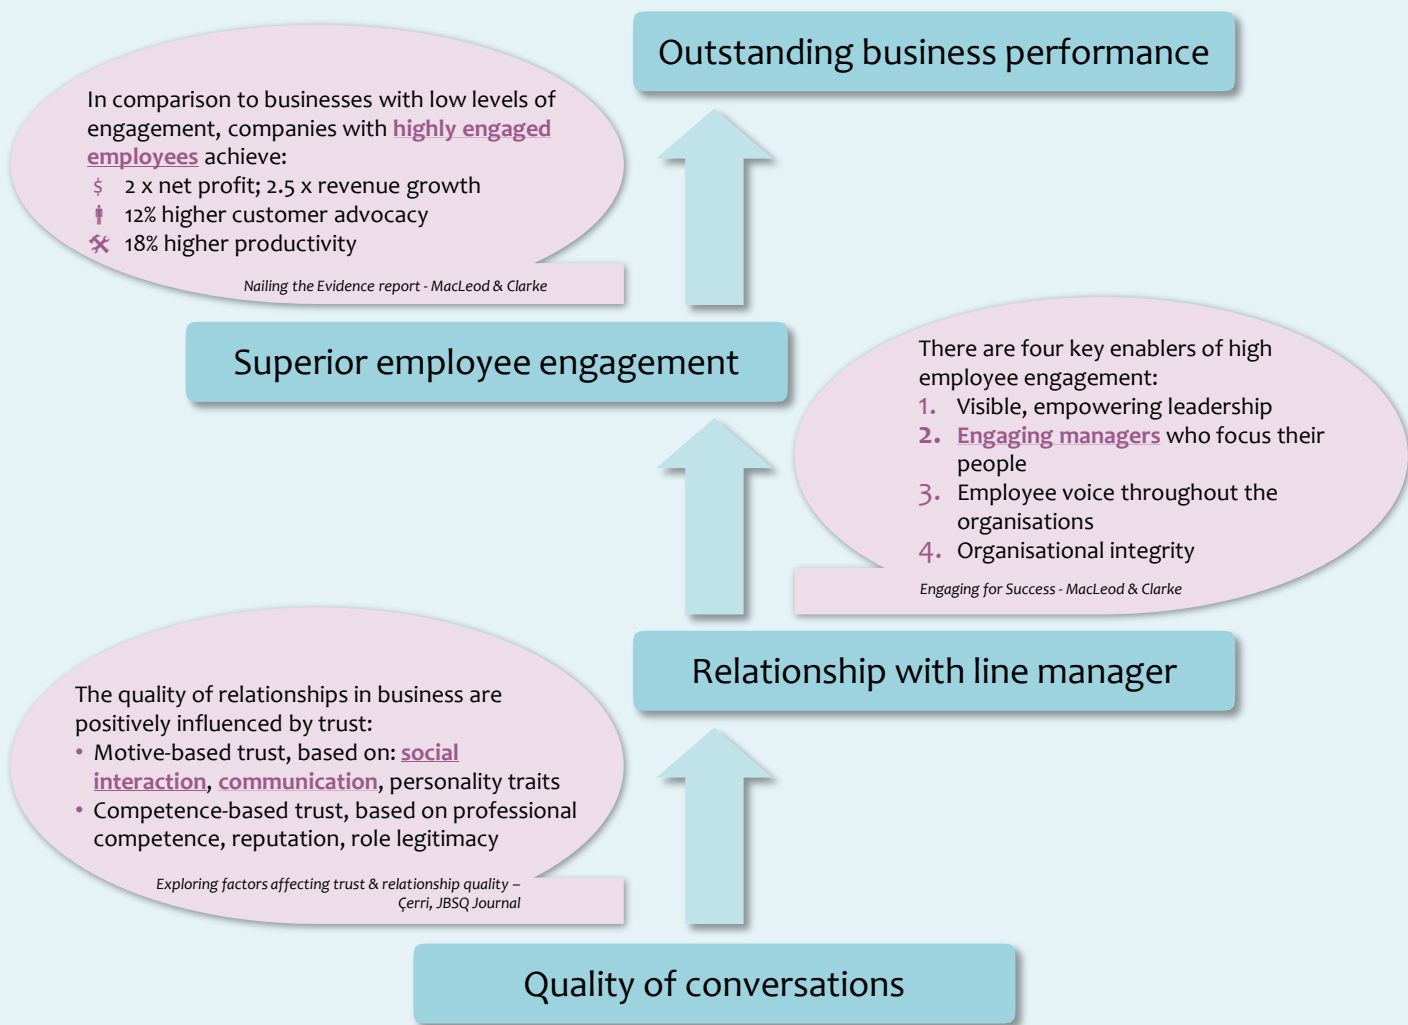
Outstanding business performance

In comparison to businesses with low levels of engagement, companies with highly engaged employees achieve:
$ 2 x net profit; 2.5 x revenue growth
12% higher customer advocacy
18% higher productivity

Nailing the Evidence report - MacLeod & Clarke

Superior employee engagement

There are four key enablers of high employee engagement:
1. Visible, empowering leadership
2. Engaging managers who focus their people
3. Employee voice throughout the organisations
4. Organisational integrity

Engaging for Success - MacLeod & Clarke

Relationship with line manager

The quality of relationships in business are positively influenced by trust:
• Motive-based trust, based on: social interaction, communication, personality traits
• Competence-based trust, based on professional competence, reputation, role legitimacy

Exploring factors affecting trust & relationship quality – Çerri, JBSQ Journal

Quality of conversations